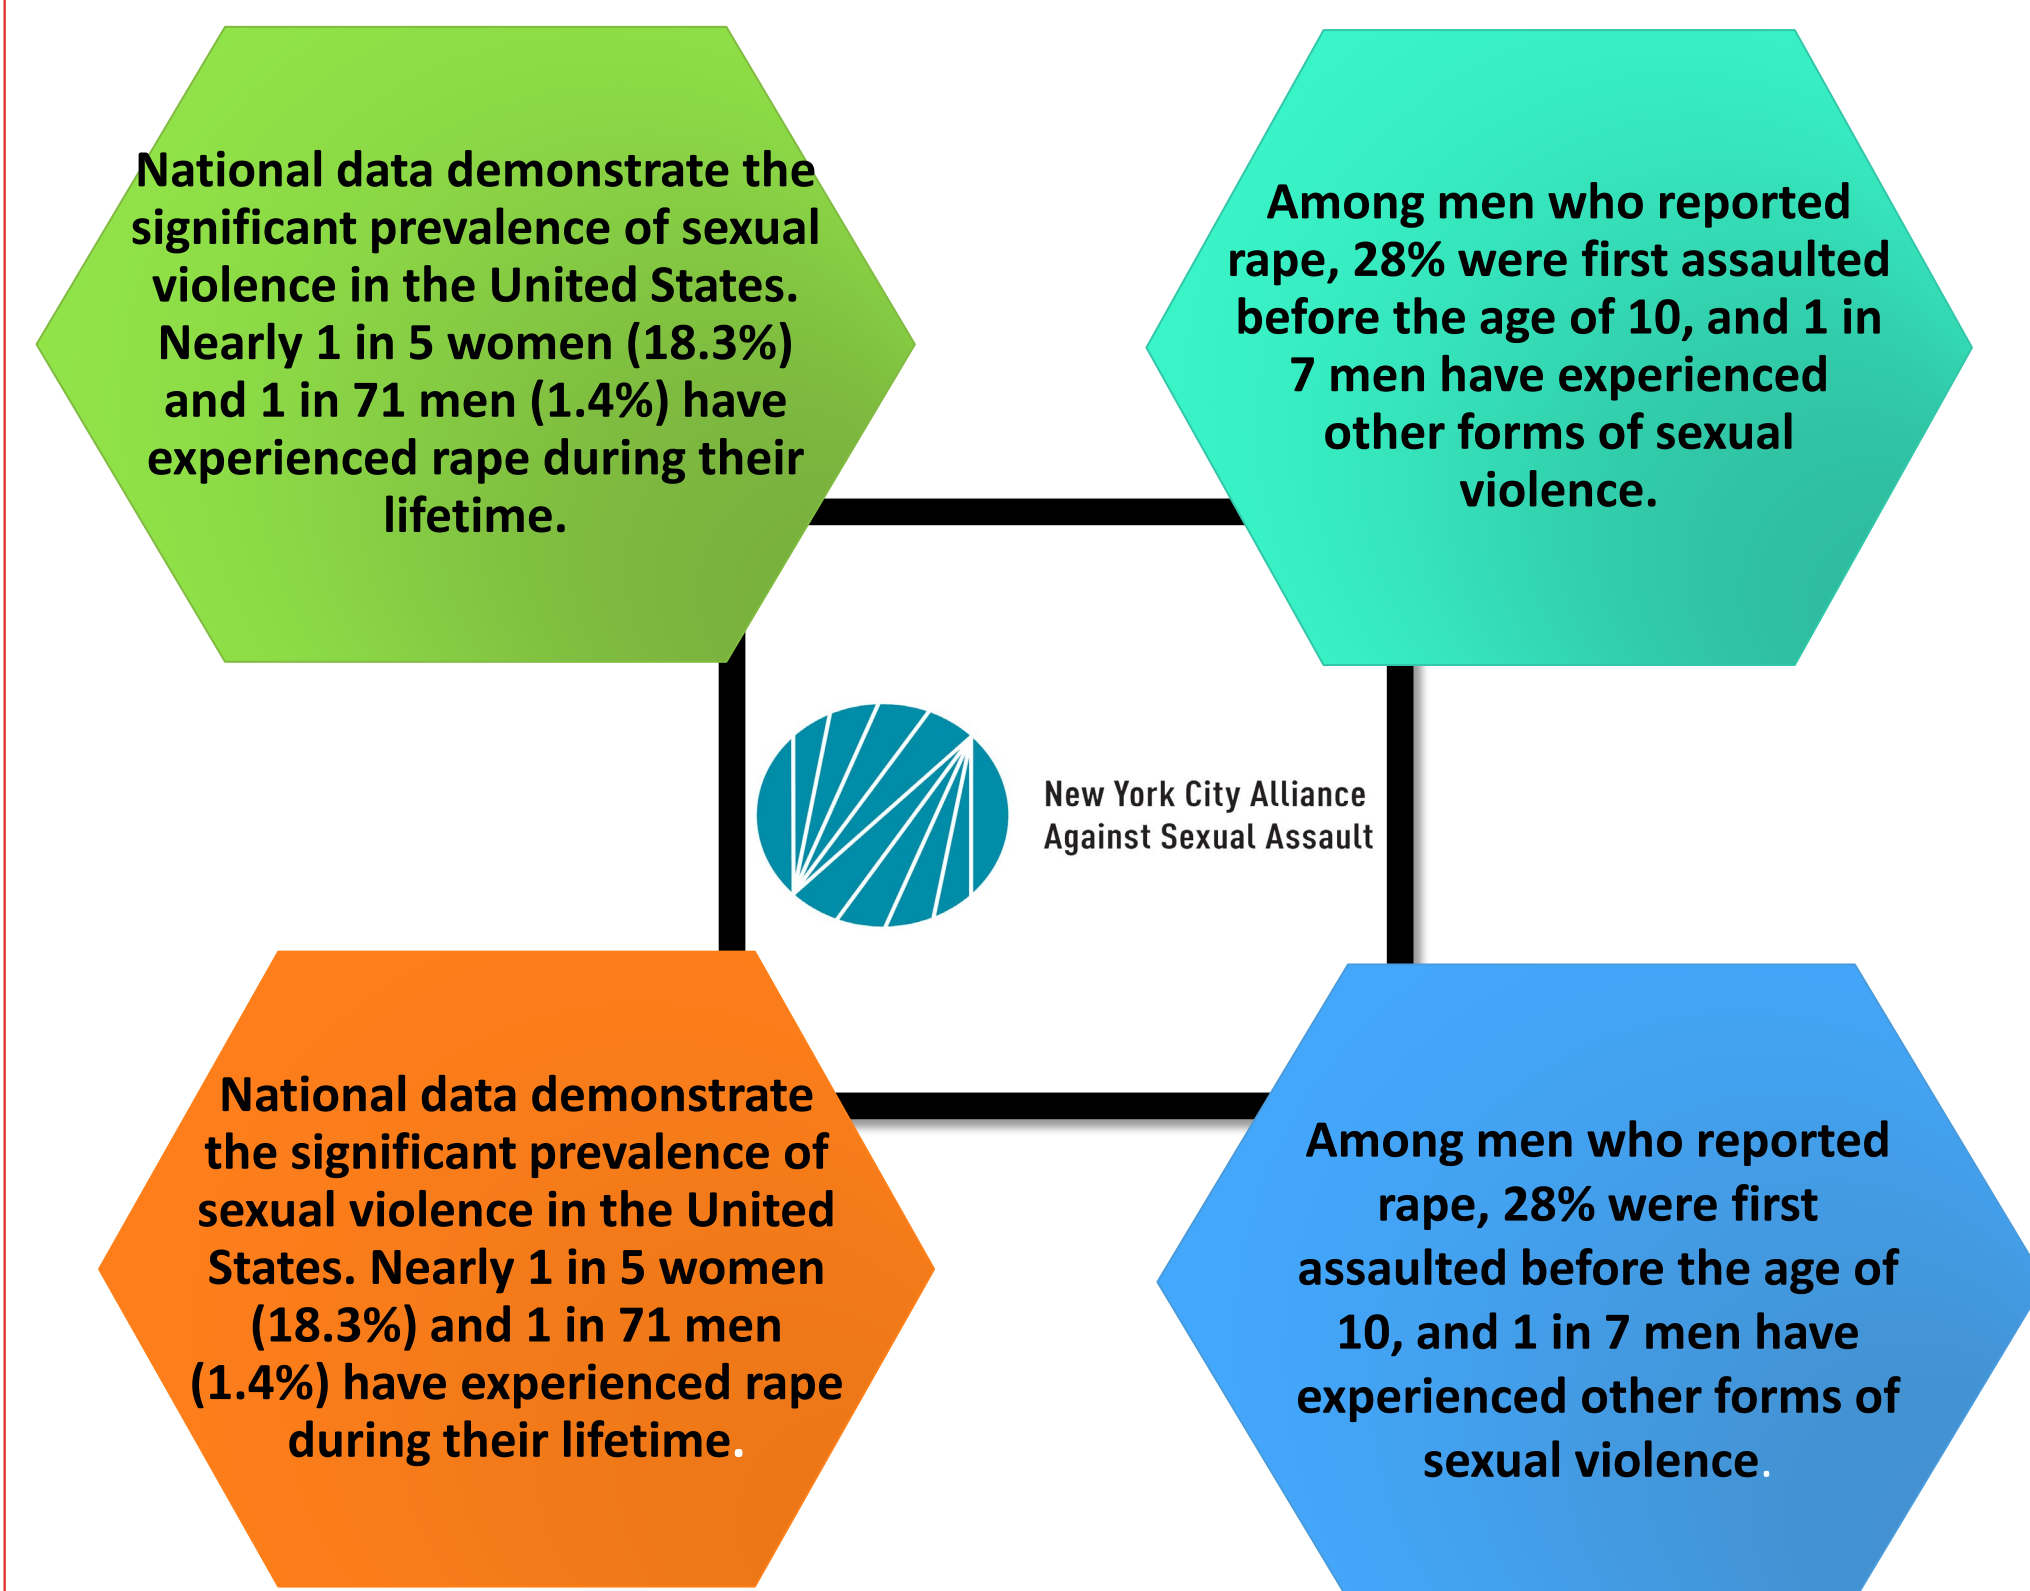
National data demonstrate the significant prevalence of sexual violence in the United States. Nearly 1 in 5 women (18.3%) and 1 in 71 men (1.4%) have experienced rape during their lifetime.

Among men who reported rape, 28% were first assaulted before the age of 10, and 1 in 7 men have experienced other forms of sexual violence.

New York City Alliance Against Sexual Assault

National data demonstrate the significant prevalence of sexual violence in the United States. Nearly 1 in 5 women (18.3%) and 1 in 71 men (1.4%) have experienced rape during their lifetime.

Among men who reported rape, 28% were first assaulted before the age of 10, and 1 in 7 men have experienced other forms of sexual violence.